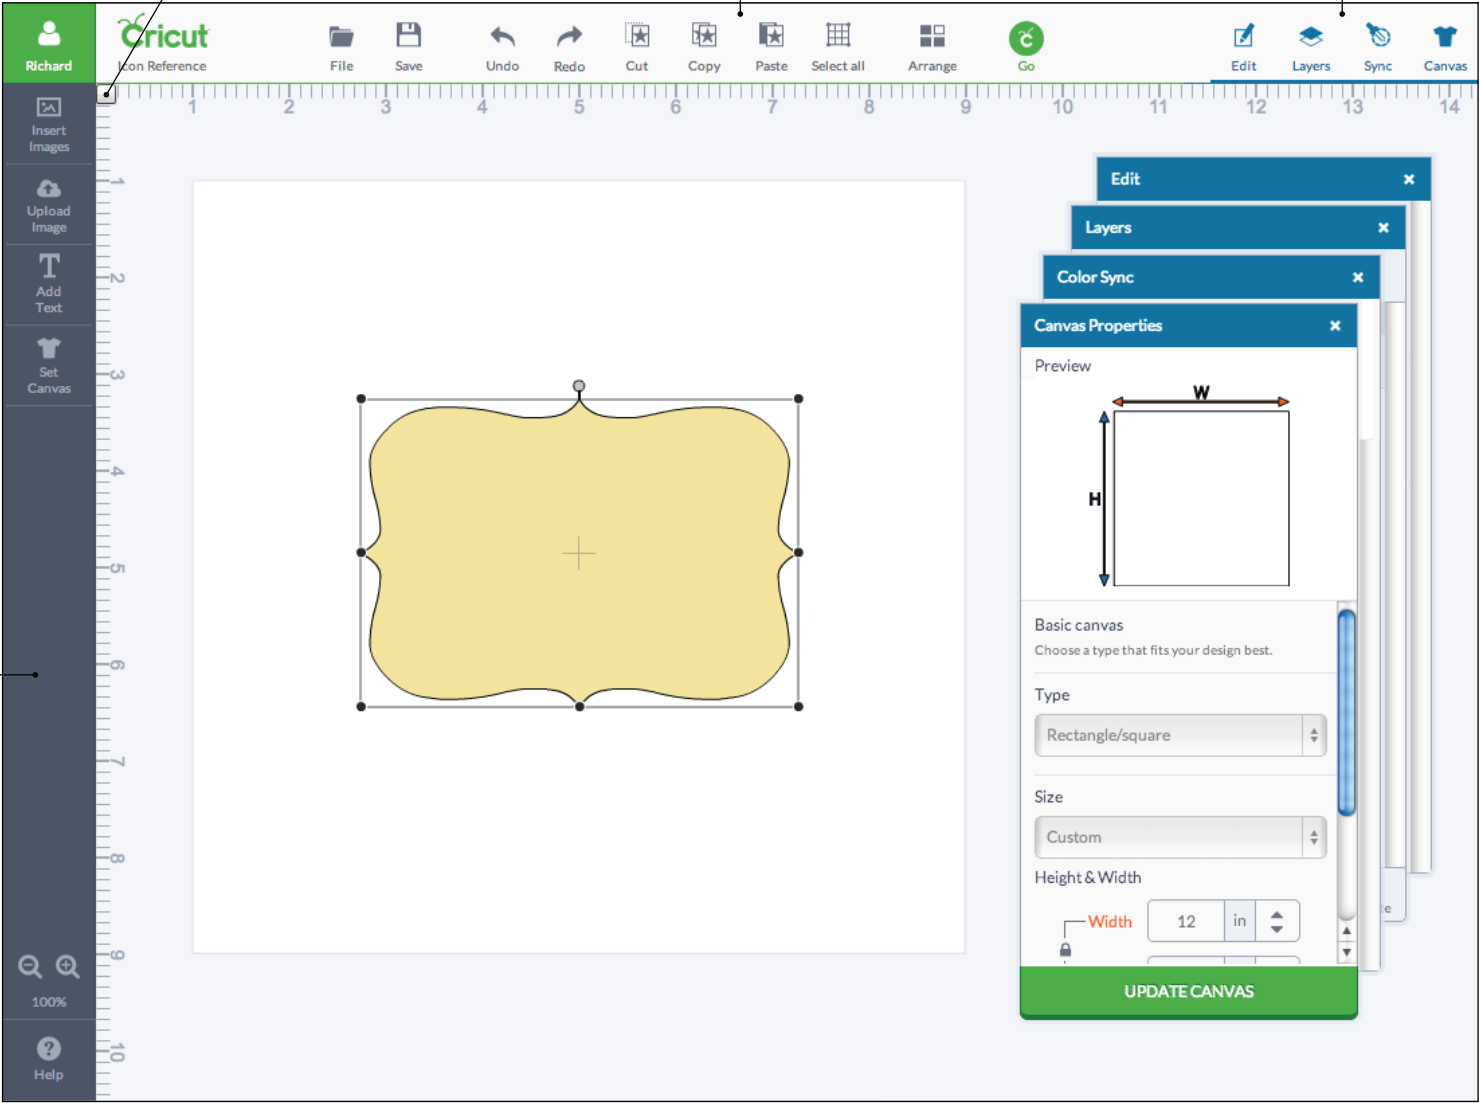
Richard

Cricut
Icon Reference

File Save Undo Redo Cut Copy Paste Select all Arrange Go

Edit Layers Sync Canvas

1 2 3 4 5 6 7 8 9 10 11 12 13 14

Insert Images

Upload Image

Add Text

Set Canvas

1 2 3 4 5 6 7 8 9 10

100%

Help

Edit

Layers

Color Sync

Canvas Properties

Preview

W

H

Basic canvas
Choose a type that fits your design best.

Type

Rectangle/square

Size

Custom

Height & Width

Width 12 in

UPDATE CANVAS